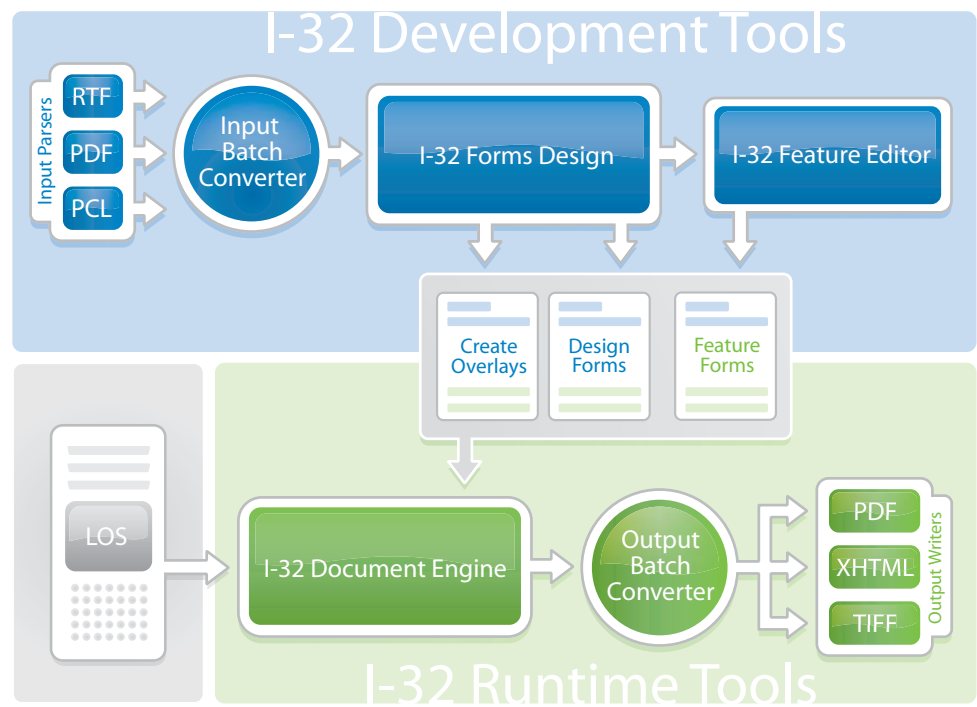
I-32 Development Tools

Input Parsers

RTF

PDF

PCL

Input Batch Converter

I-32 Forms Design

I-32 Feature Editor

Create Overlays

Design Forms

Feature Forms

LOS

I-32 Document Engine

Output Batch Converter

PDF

XHTML

TIFF

Output Writers

I-32 Runtime Tools